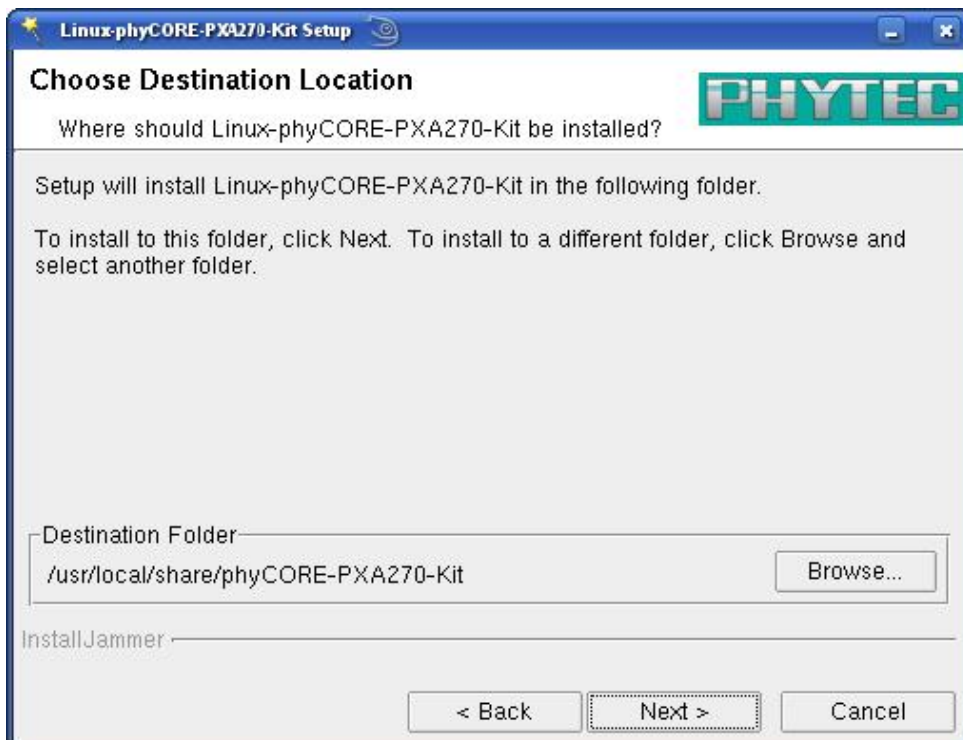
Linux-phyCORE-PXA270-Kit Setup

Choose Destination Location

Where should Linux-phyCORE-PXA270-Kit be installed?

PHYTEC

Setup will install Linux-phyCORE-PXA270-Kit in the following folder.

To install to this folder, click Next. To install to a different folder, click Browse and select another folder.

Destination Folder

/usr/local/share/phyCORE-PXA270-Kit

Browse...

InstallJammer

< Back

Next >

Cancel